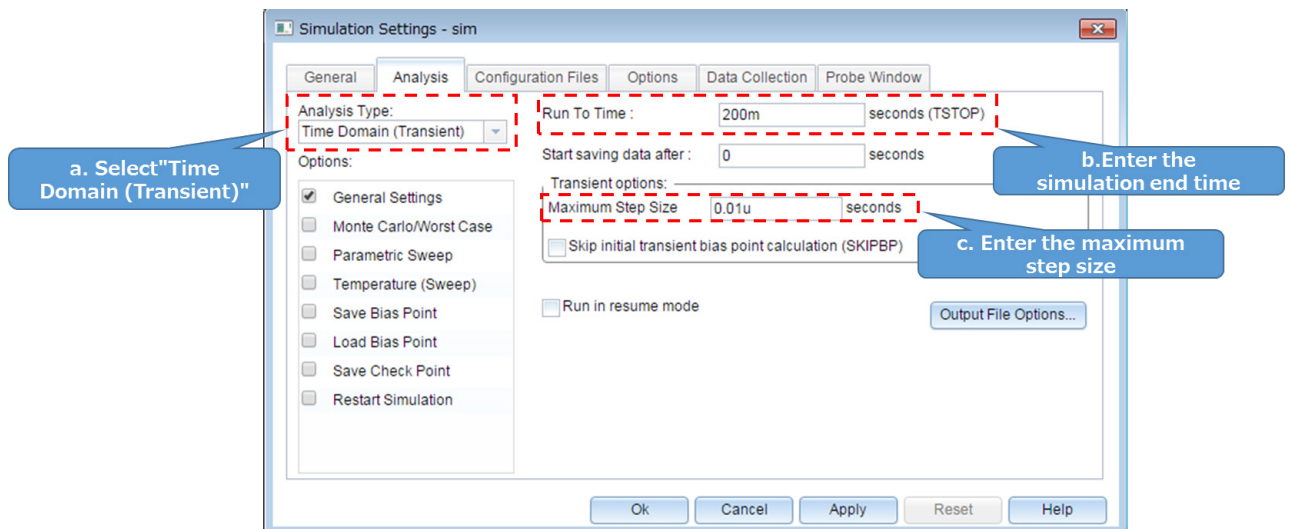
Simulation Settings - sim

General | Analysis | Configuration Files | Options | Data Collection | Probe Window

Analysis Type:
Time Domain (Transient)

a. Select"Time Domain (Transient)"

Options:
General Settings
Monte Carlo/Worst Case
Parametric Sweep
Temperature (Sweep)
Save Bias Point
Load Bias Point
Save Check Point
Restart Simulation

Run To Time : 200m seconds (TSTOP)

b.Enter the simulation end time

Start saving data after : 0 seconds

Transient options:
Maximum Step Size 0.01u seconds

c. Enter the maximum step size

Skip initial transient bias point calculation (SKIPBP)

Run in resume mode

Output File Options...

Ok | Cancel | Apply | Reset | Help